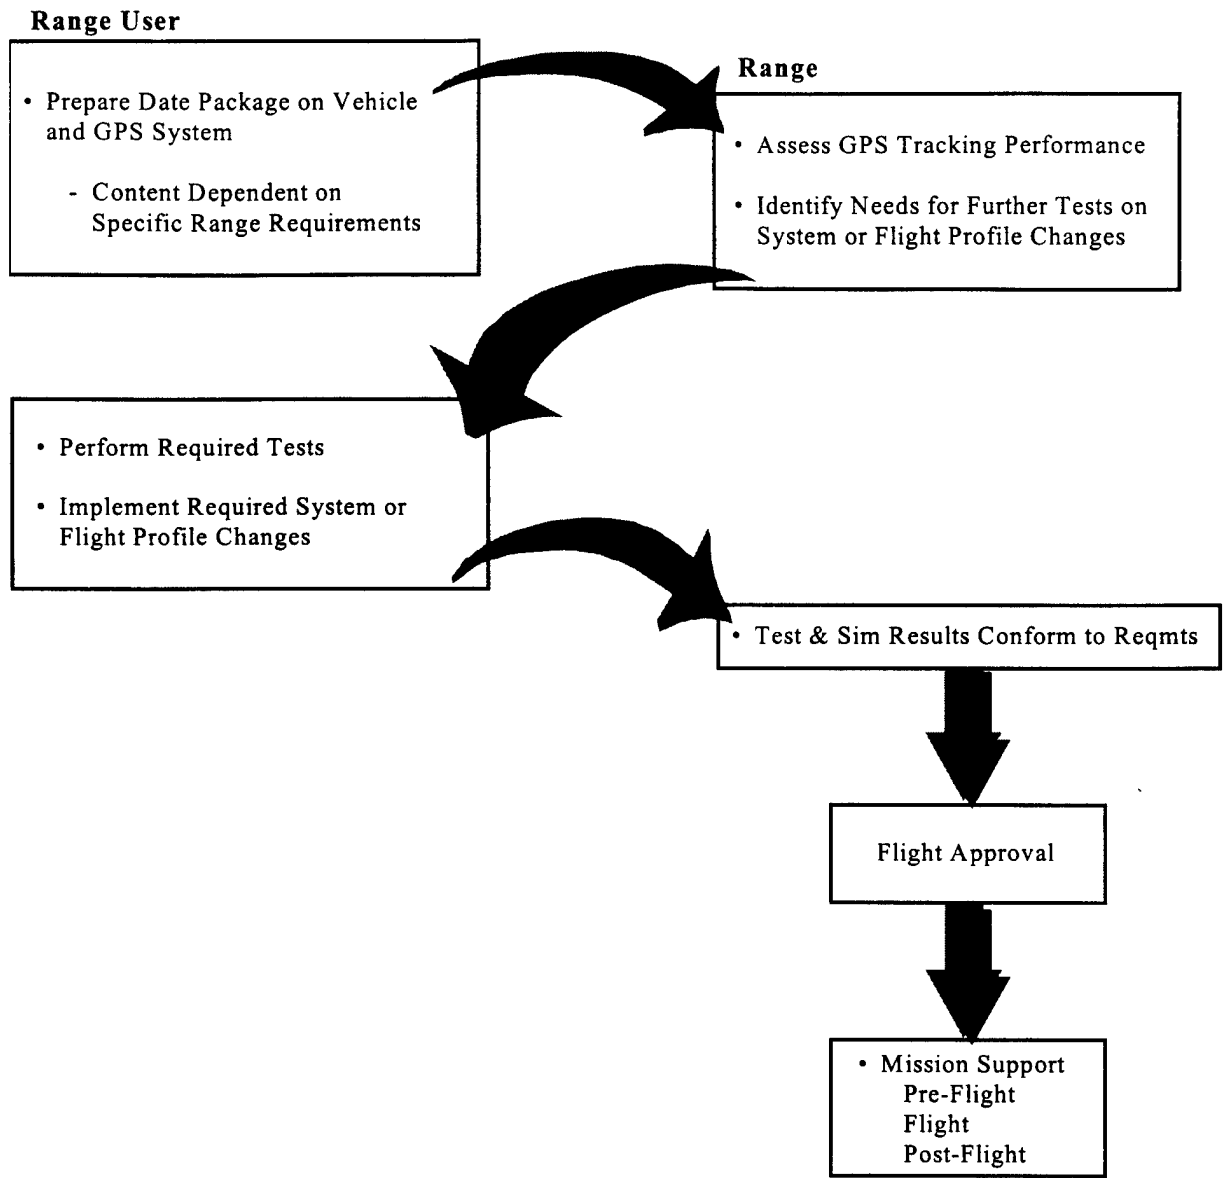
Range User

• Prepare Date Package on Vehicle and GPS System

- Content Dependent on Specific Range Requirements

Range

• Assess GPS Tracking Performance

• Identify Needs for Further Tests on System or Flight Profile Changes

• Perform Required Tests

• Implement Required System or Flight Profile Changes

• Test & Sim Results Conform to Reqmts

Flight Approval

• Mission Support
Pre-Flight
Flight
Post-Flight